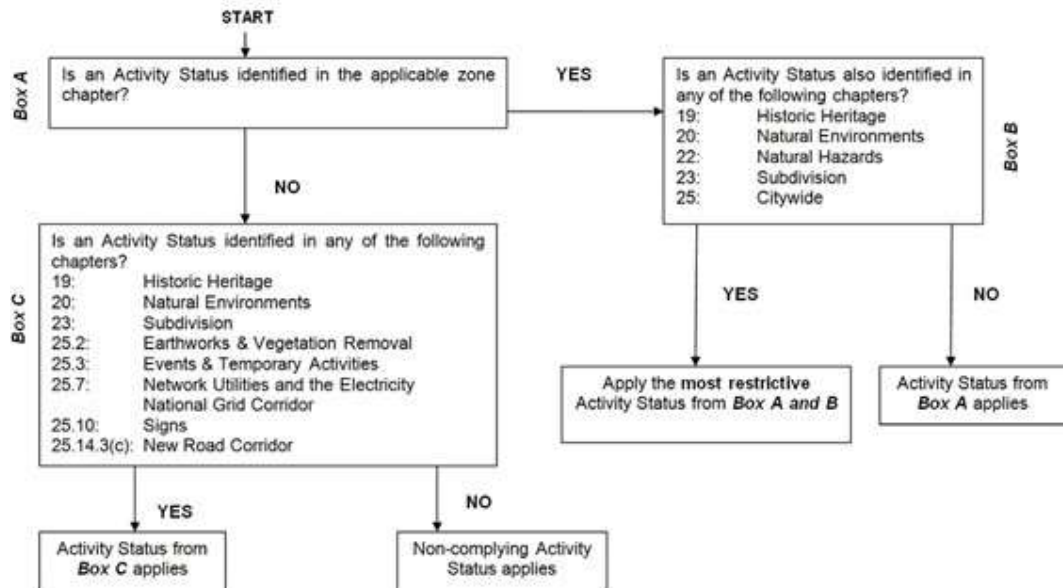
START

Box A

Is an Activity Status identified in the applicable zone chapter?

YES

Is an Activity Status also identified in any of the following chapters?
19: Historic Heritage
20: Natural Environments
22: Natural Hazards
23: Subdivision
25: Citywide

Box B

NO

Box C

Is an Activity Status identified in any of the following chapters?
19: Historic Heritage
20: Natural Environments
23: Subdivision
25.2: Earthworks & Vegetation Removal
25.3: Events & Temporary Activities
25.7: Network Utilities and the Electricity National Grid Corridor
25.10: Signs
25.14.3(c): New Road Corridor

YES

NO

Apply the most restrictive Activity Status from Box A and B

Activity Status from Box A applies

YES

NO

Activity Status from Box C applies

Non-complying Activity Status applies